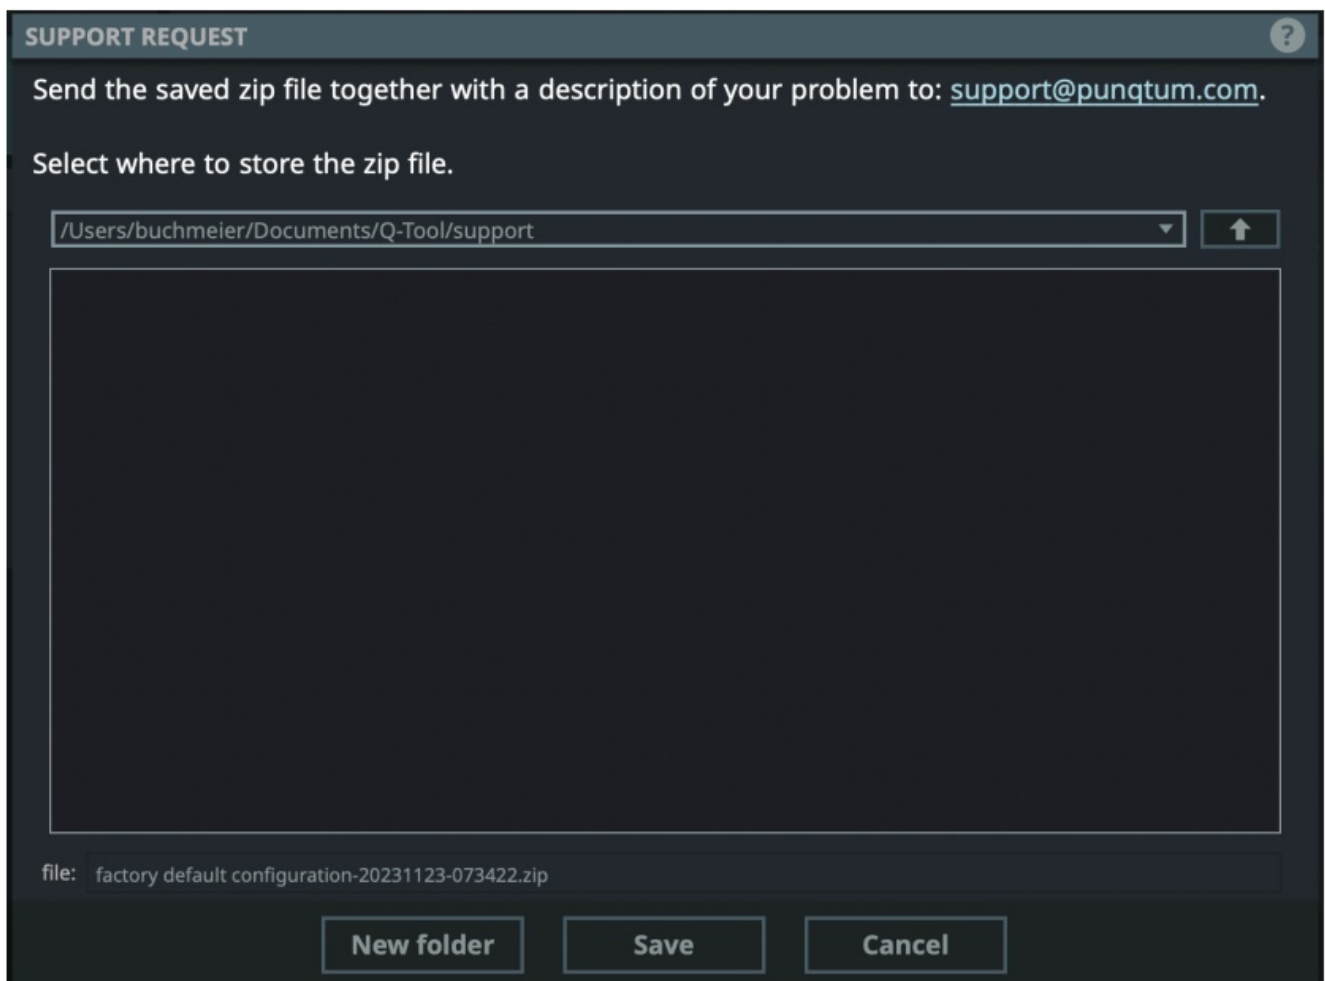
SUPPORT REQUEST

?

Send the saved zip file together with a description of your problem to: support@punqtum.com.

Select where to store the zip file.

/Users/buchmeier/Documents/Q-Tool/support

file: factory default configuration-20231123-073422.zip

New folder

Save

Cancel